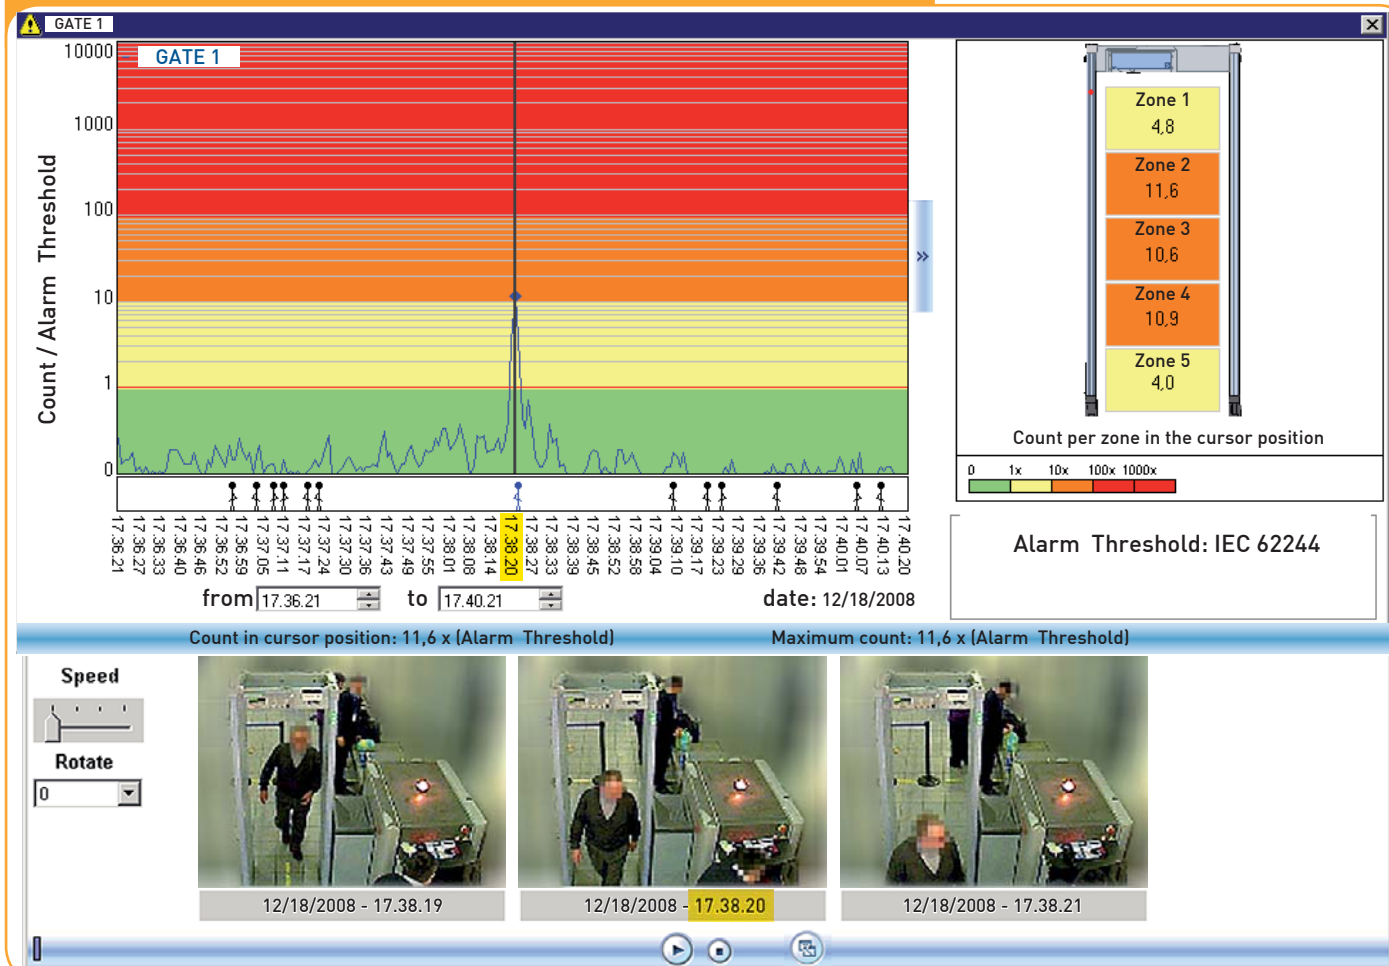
GATE 1

GATE 1

Count / Alarm Threshold

10000
1000
100
10
1
0

17.36.21
17.36.27
17.36.33
17.36.40
17.36.46
17.36.52
17.36.59
17.37.05
17.37.11
17.37.17
17.37.24
17.37.30
17.37.36
17.37.43
17.37.49
17.37.55
17.38.01
17.38.08
17.38.14
17.38.20
17.38.27
17.38.33
17.38.39
17.38.45
17.38.52
17.38.58
17.39.04
17.39.10
17.39.17
17.39.23
17.39.29
17.39.36
17.39.42
17.39.48
17.39.54
17.40.01
17.40.07
17.40.13
17.40.20

from 17.36.21 to 17.40.21 date: 12/18/2008

Zone 1
4,8
Zone 2
11,6
Zone 3
10,6
Zone 4
10,9
Zone 5
4,0

Count per zone in the cursor position

0 1x 10x 100x 1000x

Alarm Threshold: IEC 62244

Count in cursor position: 11,6 x (Alarm Threshold) Maximum count: 11,6 x (Alarm Threshold)

Speed

Rotate

0

12/18/2008 - 17.38.19

12/18/2008 - 17.38.20

12/18/2008 - 17.38.21